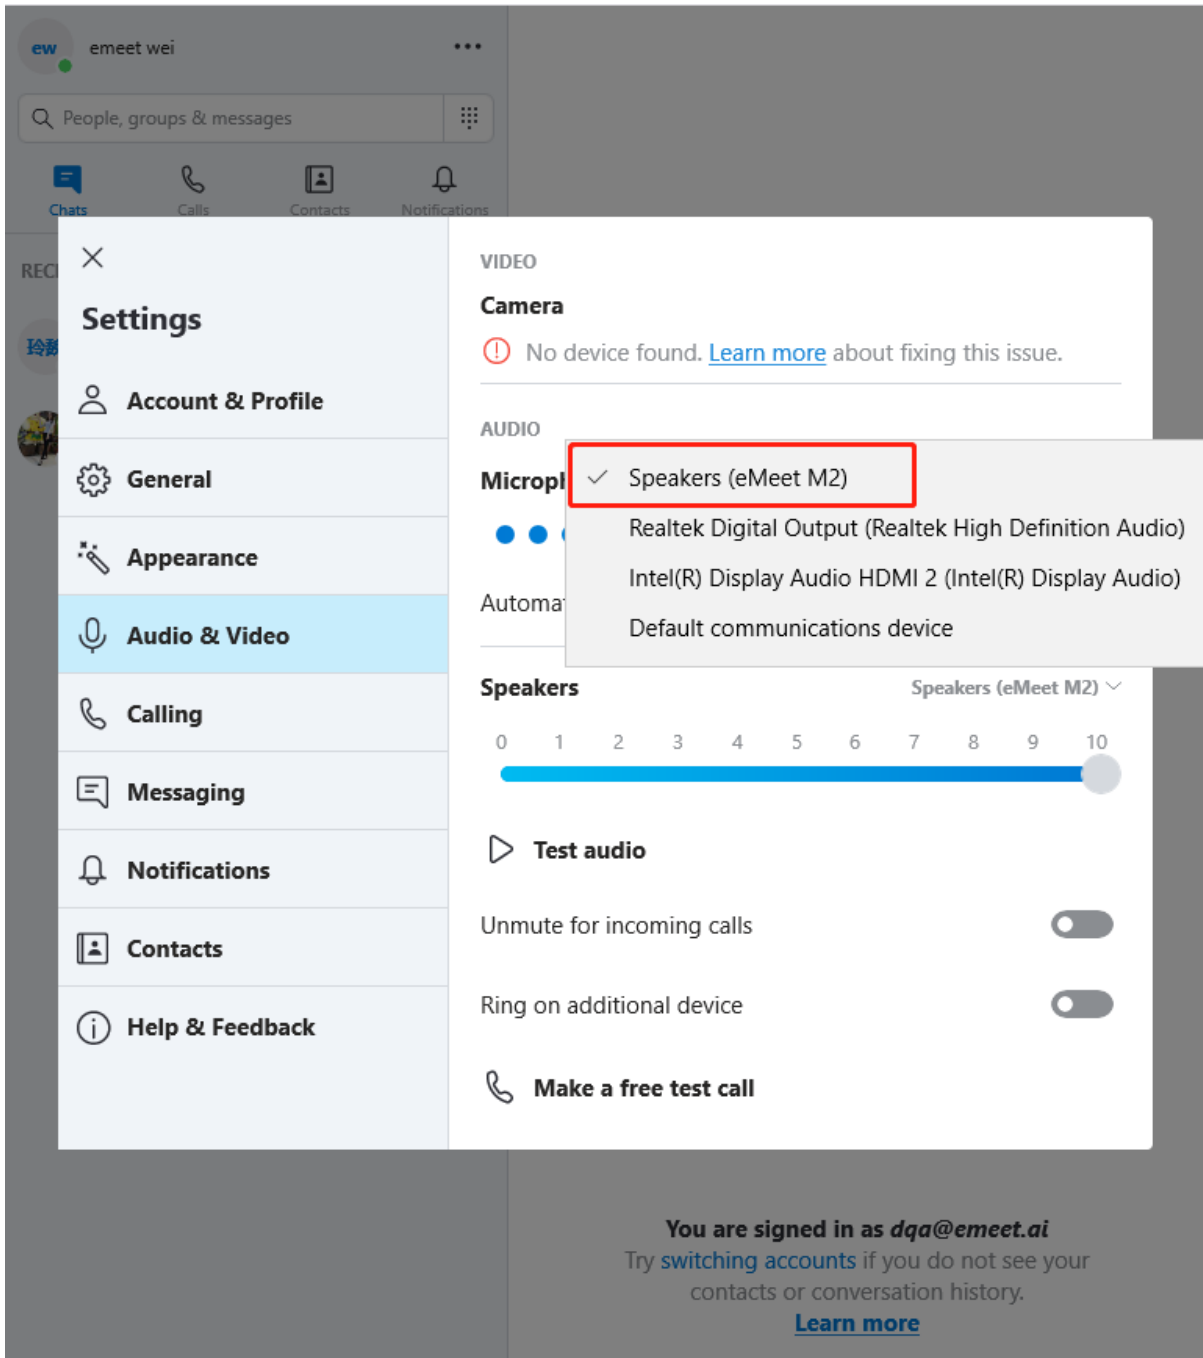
ew emeet wei •••

People, groups & messages

Chats Calls Contacts Notifications

REC

玲影

Settings

Account & Profile

General

Appearance

Audio & Video

Calling

Messaging

Notifications

Contacts

Help & Feedback

VIDEO

Camera

No device found. Learn more about fixing this issue.

AUDIO

Micropl

Automa

Speakers (eMeet M2)

Realtek Digital Output (Realtek High Definition Audio)

Intel(R) Display Audio HDMI 2 (Intel(R) Display Audio)

Default communications device

Speakers

Speakers (eMeet M2)

0 1 2 3 4 5 6 7 8 9 10

Test audio

Unmute for incoming calls

Ring on additional device

Make a free test call

You are signed in as dqa@emeet.ai

Try switching accounts if you do not see your contacts or conversation history.

Learn more